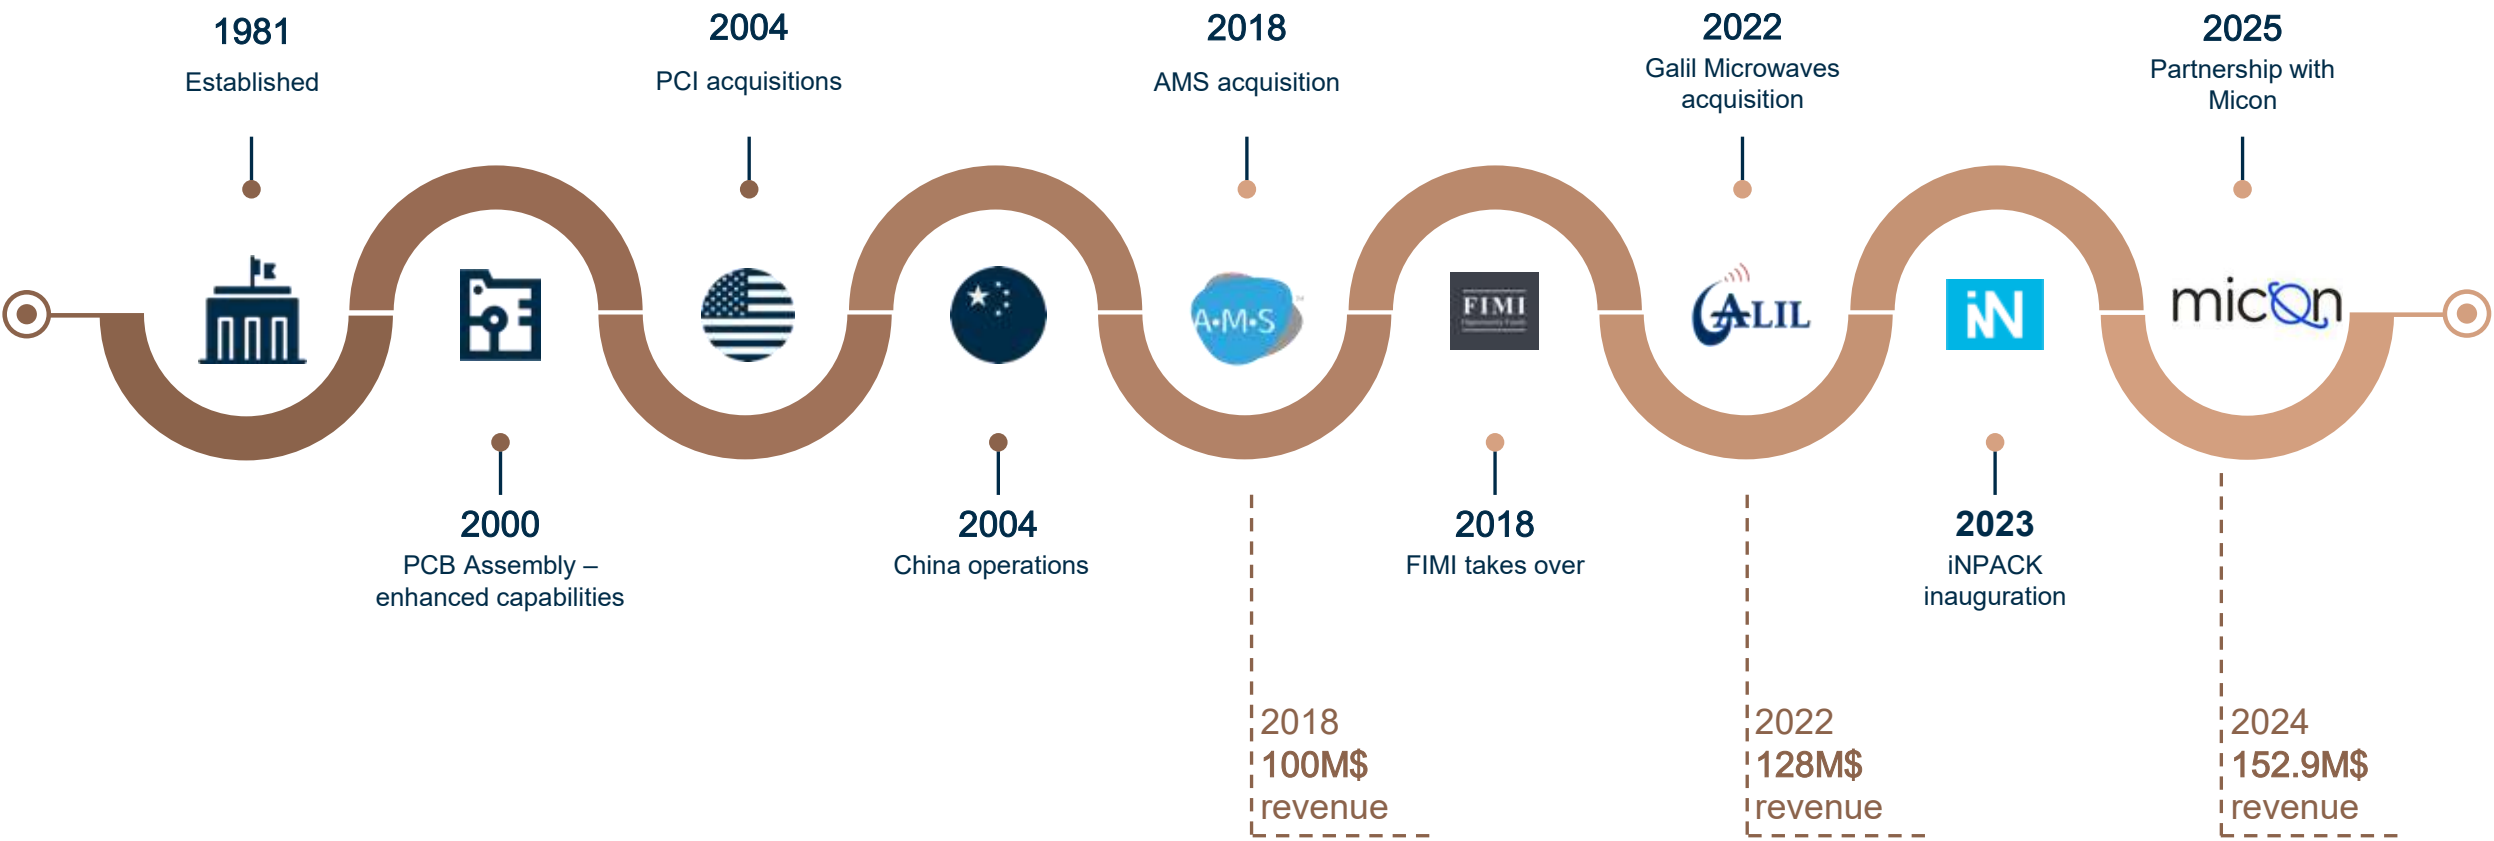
1981
Established

2004
PCI acquisitions

2018
AMS acquisition

2022
Galil Microwaves acquisition

2025
Partnership with Micon

A·M·S

FIMI

GALIL

iN

micon

2000
PCB Assembly – enhanced capabilities

2004
China operations

2018
FIMI takes over

2023
iNPACK inauguration

2018
100M$
revenue

2022
128M$
revenue

2024
152.9M$
revenue